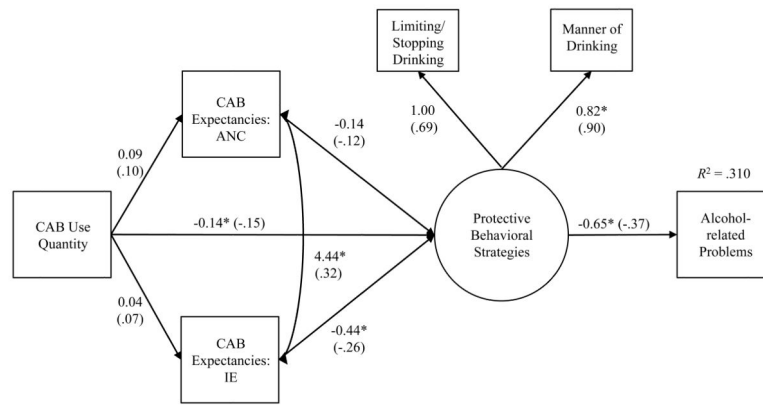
Limiting/ Stopping Drinking

Manner of Drinking

CAB Expectancies: ANC

1.00 (.69)

0.82* (.90)

-0.14 (-.12)

0.09 (.10)

$R^2$ = .310

CAB Use Quantity

-0.14* (-.15)

Protective Behavioral Strategies

-0.65* (-.37)

Alcohol-related Problems

4.44* (.32)

0.04 (.07)

-0.44* (-.26)

CAB Expectancies: IE